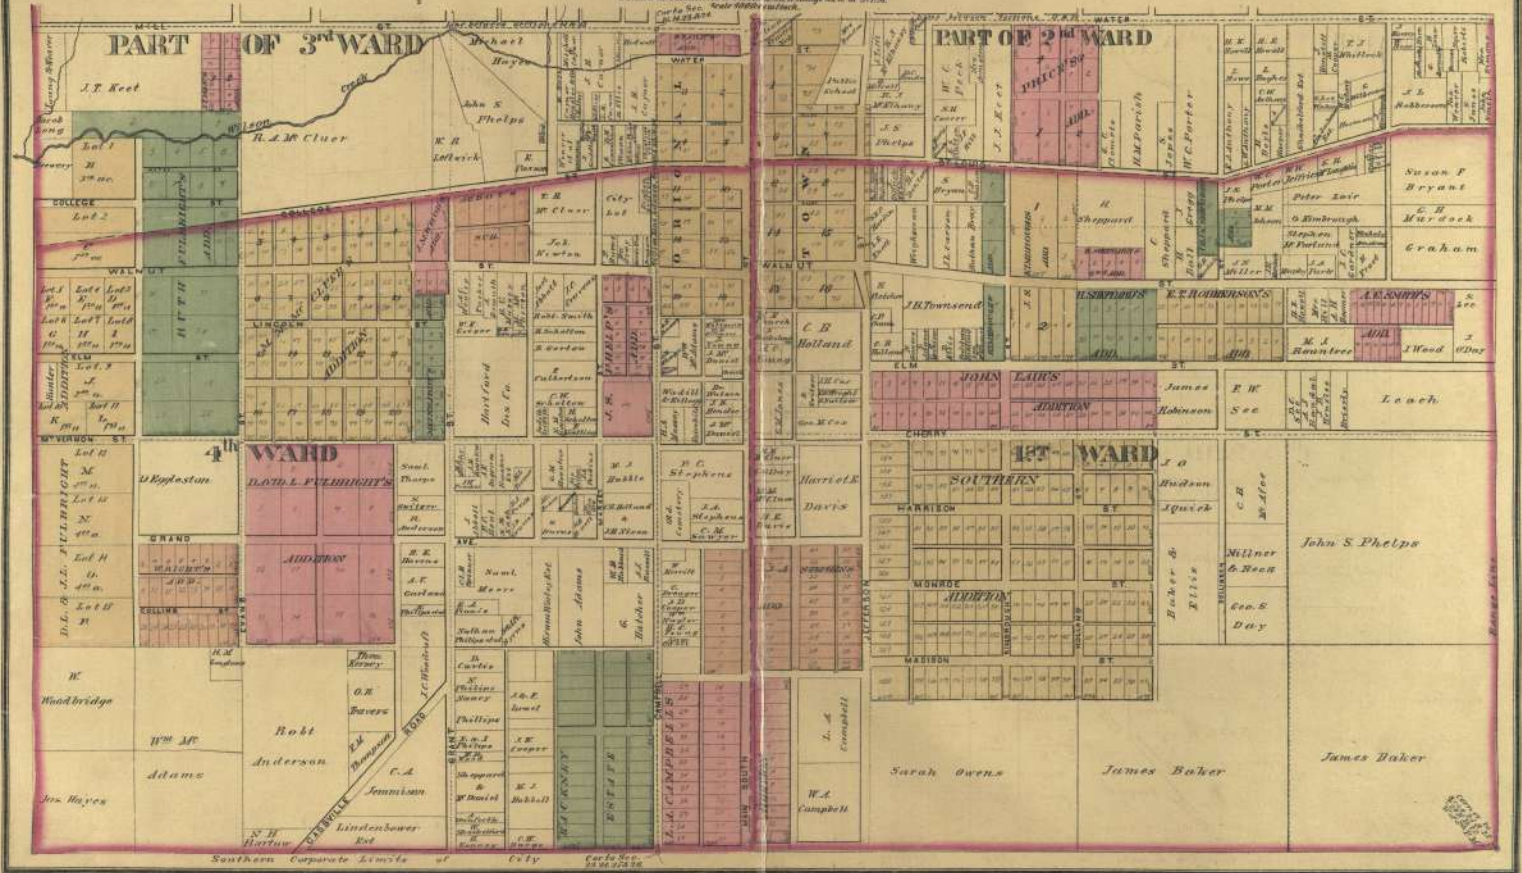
PART OF 3rd WARD
PART OF 2nd WARD
4th WARD
1st WARD
MILL ST.
WATER
J. T. Keet
Michael Hoyer
Wilson Creek
R. A. Mc Cluer
John S. Phelps
W. R. Lilbrick
Jacob Long
Lot 1 B
COLLEGE ST.
Lot 2
WALNUT
RUTH FULBRIGHT'S ADD.
LINCOLN
ELM
MT. VERNON ST.
LEVEN'S ADDITION
Lot 12 M
Lot 11 N
Lot 11 O
Lot 10 P
D.L. & J.L. FULBRIGHT
D. Eggleston
DAVID L. FULBRIGHT'S ADDITION
GRAND
COLLINS
W. Woodbridge
Wm Mc Adams
Jas. Hayes
Robt Anderson
C. A. Jennison
N. H. Harlow
Lindenbower Est.
CARTHAGE ROAD
T. M. Thompson
O. B. Travers
Saml Thorpe
A. T. Garland
Saml Morse
John Adams
Hatcher
MACKENZIE ESTATE
L. A. CAMPBELL'S
PHELPS ADD.
J. S. Phelps
Harford Ins Co.
Job Newton
T. R. Mc Cluer
City Lot
ORIGINAL TOWN
P. C. Stephens
Harriet E. Davis
C. B. Holland
L. A. Campbell
W. A. Campbell
Sarah Owens
James Baker
James Baker
John S. Phelps
Public School
W. C. Peck
PRICE'S ADD.
H. M. Parish
W. C. Porter
J. S. Phelps
J. B. Townsend
KIMBROUGH'S ADD.
H. Sheppard
E. T. ROBERSON'S ADD.
A. E. SMITH'S ADD.
Susan F. Bryant
C. H. Murdock
Graham
Peter Zoir
G. Kimbrough
M. J. Rountree
J. Wood
Leach
James Robinson
F. W. See
JOHN LAIR'S ADDITION
CHERRY
SOUTHERN ADDITION
HARRISON ST.
MONROE ST.
MADISON ST.
J. O. Hudson
J. Quick
C. H. Mc Afee
Milner & Rees
Geo. S. Day
Baker & Ellis
JEFFERSON
SOUTH
CAMPBELL
BOONVILLE
KIMBROUGH
HOLLAND
Range Line
Southern Corporate Limits of City